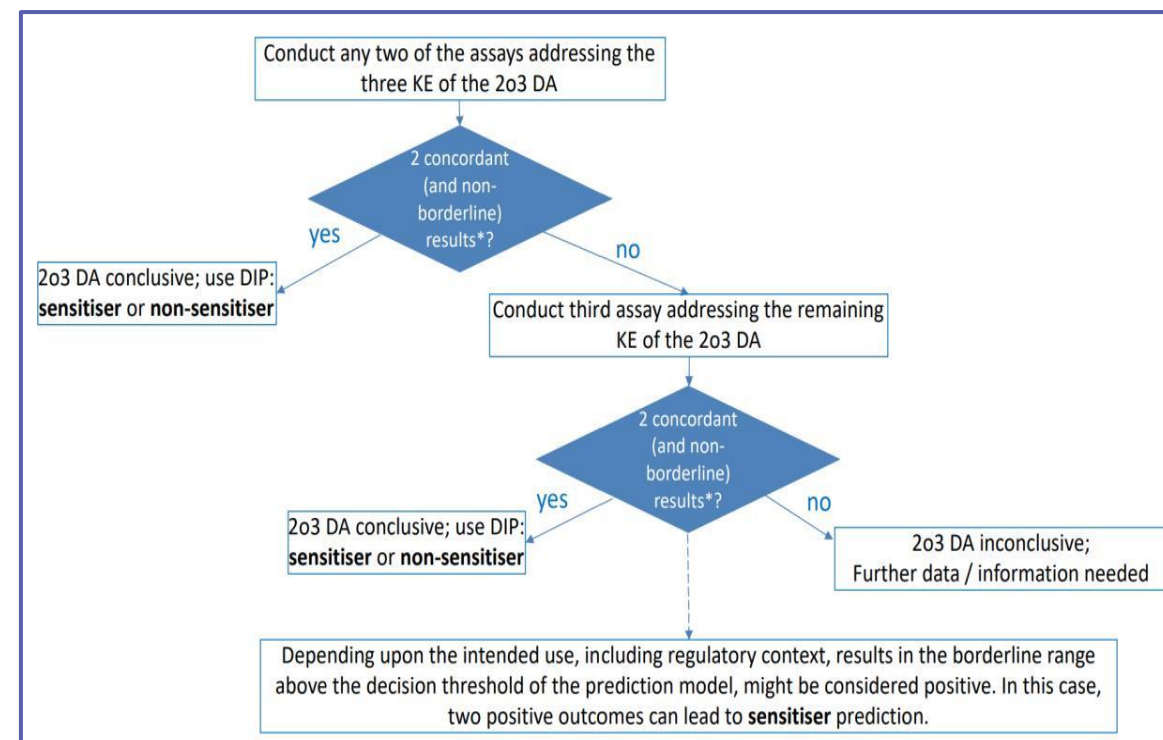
Conduct any two of the assays addressing the three KE of the 2o3 DA

2 concordant (and non-borderline) results*?

yes

no

2o3 DA conclusive; use DIP: **sensitiser** or **non-sensitiser**

Conduct third assay addressing the remaining KE of the 2o3 DA

2 concordant (and non-borderline) results*?

yes

no

2o3 DA conclusive; use DIP: **sensitiser** or **non-sensitiser**

2o3 DA inconclusive; Further data / information needed

Depending upon the intended use, including regulatory context, results in the borderline range above the decision threshold of the prediction model, might be considered positive. In this case, two positive outcomes can lead to **sensitiser** prediction.